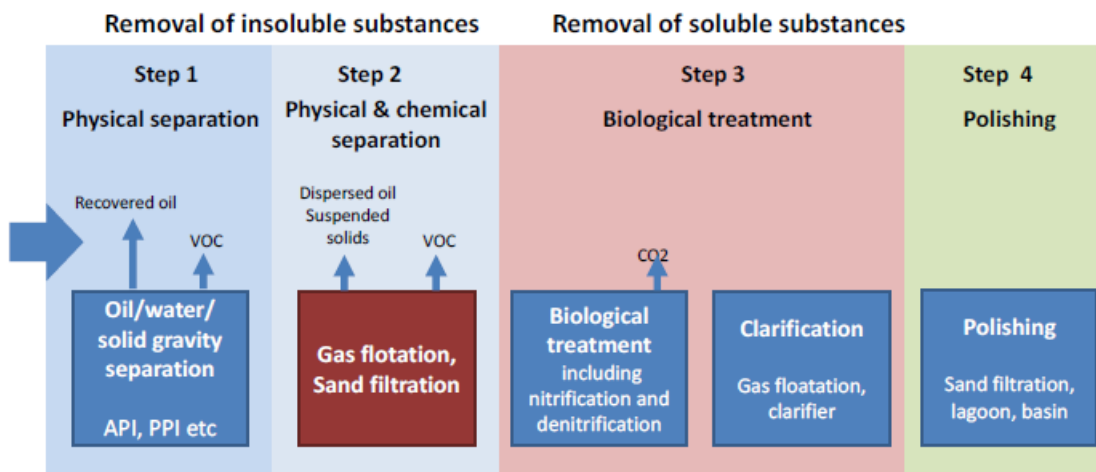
Removal of insoluble substances

Removal of soluble substances

Step 1
Physical separation

Recovered oil

VOC

Oil/water/ solid gravity separation

API, PPI etc

Step 2
Physical & chemical separation

Dispersed oil
Suspended solids

VOC

Gas flotation, Sand filtration

Step 3
Biological treatment

CO2

Biological treatment
including nitrification and denitrification

Clarification

Gas floatation, clarifier

Step 4
Polishing

Polishing

Sand filtration, lagoon, basin